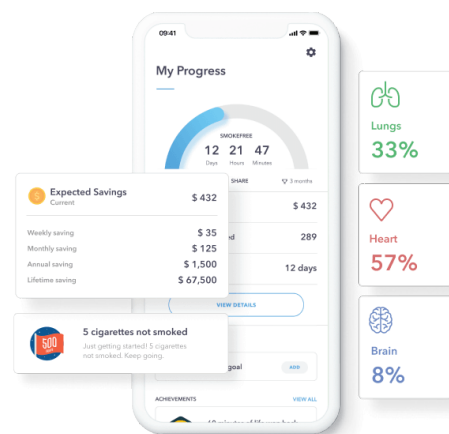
09:41

My Progress

SMOKEFREE
12 Days
21 Hours
47 Minutes

SHARE
3 months

Expected Savings
Current
$ 432

Weekly saving $ 35
Monthly saving $ 125
Annual saving $ 1,500
Lifetime saving $ 67,500

$ 432
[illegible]d 289
12 days

VIEW DETAILS

500
5 cigarettes not smoked
Just getting started! 5 cigarettes not smoked. Keep going.

goal
ADD

ACHIEVEMENTS
VIEW ALL

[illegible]

Lungs
33%

Heart
57%

Brain
8%